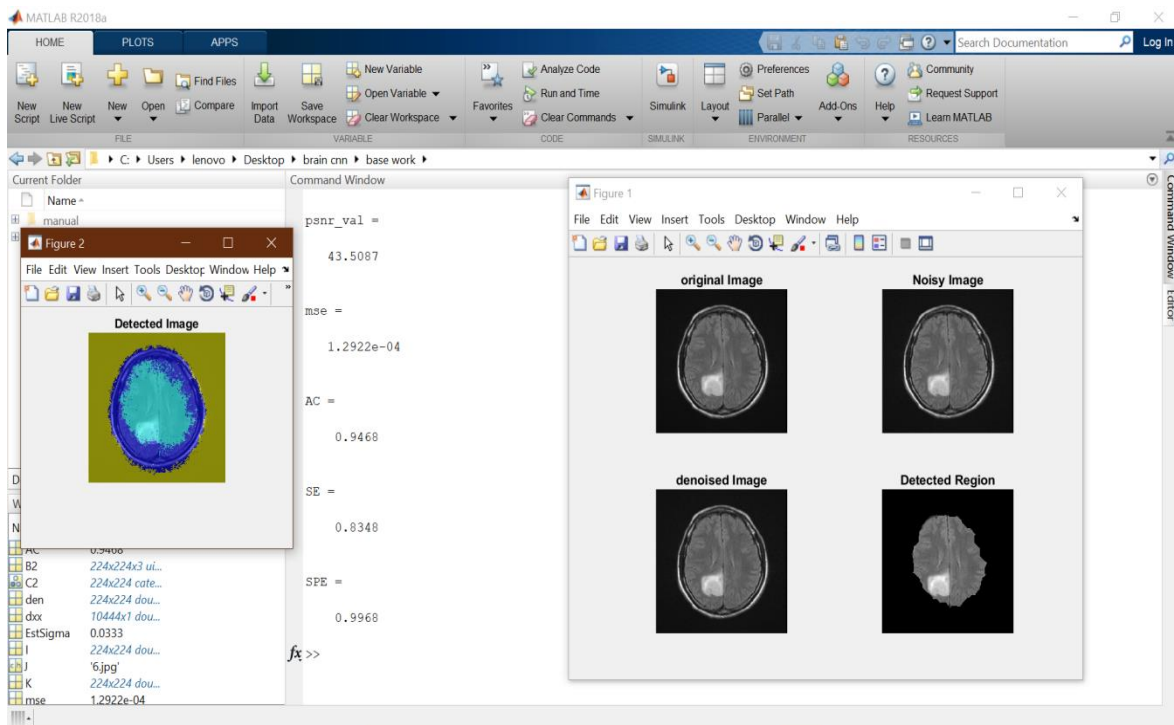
MATLAB R2018a

HOME PLOTS APPS

Search Documentation Log In

New Script New Live Script New Open Find Files Compare Import Data Save Workspace New Variable Open Variable Clear Workspace Favorites Analyze Code Run and Time Clear Commands Simulink Layout Preferences Set Path Parallel Add-Ons Help Community Request Support Learn MATLAB

FILE VARIABLE CODE SIMULINK ENVIRONMENT RESOURCES

C: ▸ Users ▸ lenovo ▸ Desktop ▸ brain cnn ▸ base work ▸

Current Folder

Name

manual

Figure 2

File Edit View Insert Tools Desktop Window Help

Detected Image

| AC | 0.9468 |
|---|---|
| B2 | 224x224x3 ui... |
| C2 | 224x224 cate... |
| den | 224x224 dou... |
| dxx | 10444x1 dou... |
| EstSigma | 0.0333 |
| I | 224x224 dou... |
| J | '6.jpg' |
| K | 224x224 dou... |
| mse | 1.2922e-04 |

Command Window

psnr_val =

43.5087

mse =

1.2922e-04

AC =

0.9468

SE =

0.8348

SPE =

0.9968

$fx$ >>

Figure 1

File Edit View Insert Tools Desktop Window Help

original Image

Noisy Image

denoised Image

Detected Region

Command Window Editor